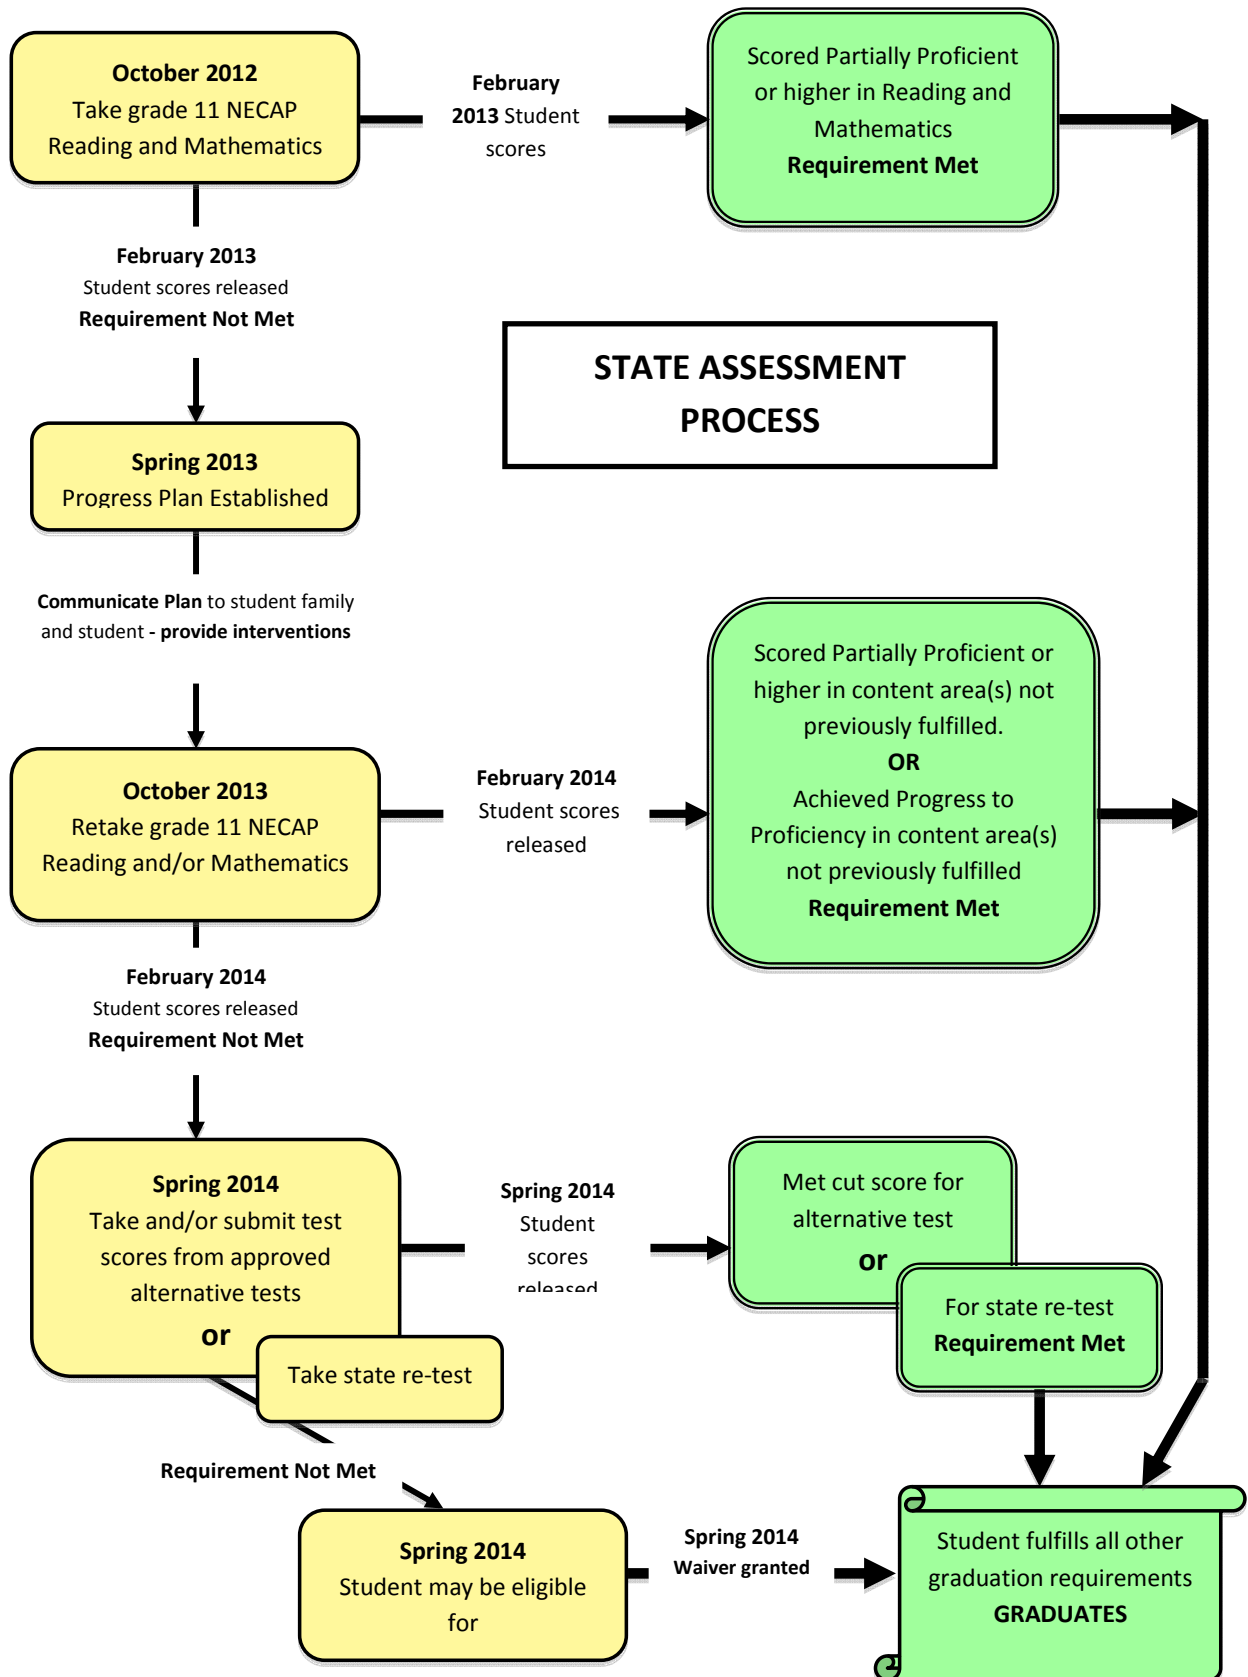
October 2012
Take grade 11 NECAP Reading and Mathematics

February 2013 Student scores

Scored Partially Proficient or higher in Reading and Mathematics
Requirement Met

February 2013
Student scores released
Requirement Not Met

STATE ASSESSMENT PROCESS

Spring 2013
Progress Plan Established

Communicate Plan to student family and student - provide interventions

Scored Partially Proficient or higher in content area(s) not previously fulfilled.
OR
Achieved Progress to Proficiency in content area(s) not previously fulfilled
Requirement Met

October 2013
Retake grade 11 NECAP Reading and/or Mathematics

February 2014
Student scores released

February 2014
Student scores released
Requirement Not Met

Spring 2014
Take and/or submit test scores from approved alternative tests
or

Spring 2014
Student scores released

Met cut score for alternative test
or

For state re-test
Requirement Met

Take state re-test

Requirement Not Met

Spring 2014
Student may be eligible for

Spring 2014
Waiver granted

Student fulfills all other graduation requirements
GRADUATES